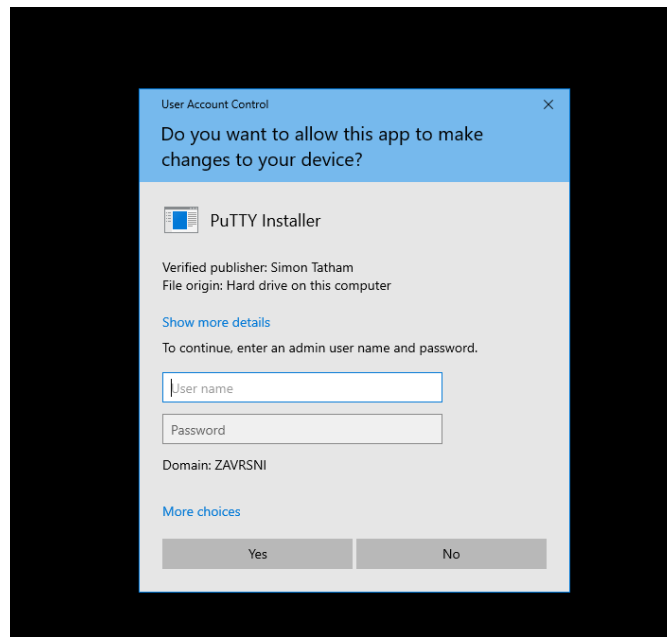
User Account Control

×

Do you want to allow this app to make changes to your device?

PuTTY Installer

Verified publisher: Simon Tatham
File origin: Hard drive on this computer

Show more details

To continue, enter an admin user name and password.

User name

Password

Domain: ZAVRSNI

More choices

Yes

No